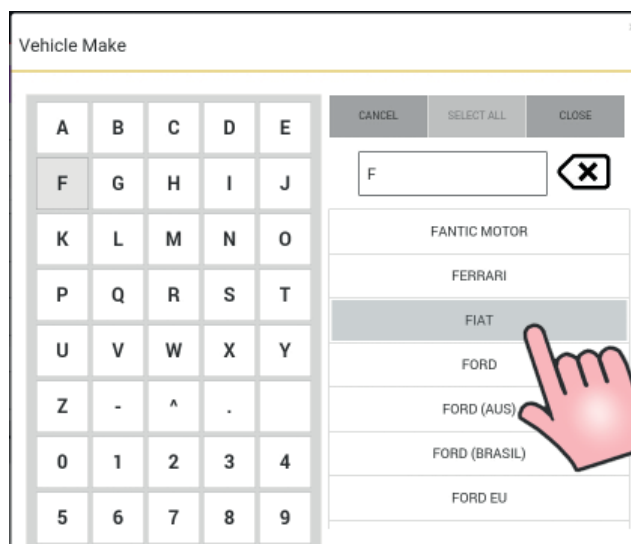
Vehicle Make

| A | B | C | D | E |
|---|---|---|---|---|
| F | G | H | I | J |
| K | L | M | N | O |
| P | Q | R | S | T |
| U | V | W | X | Y |
| Z | - | ^ | . | |
| 0 | 1 | 2 | 3 | 4 |
| 5 | 6 | 7 | 8 | 9 |

CANCEL SELECT ALL CLOSE

F

FANTIC MOTOR
FERRARI
FIAT
FORD
FORD (AUS)
FORD (BRASIL)
FORD EU